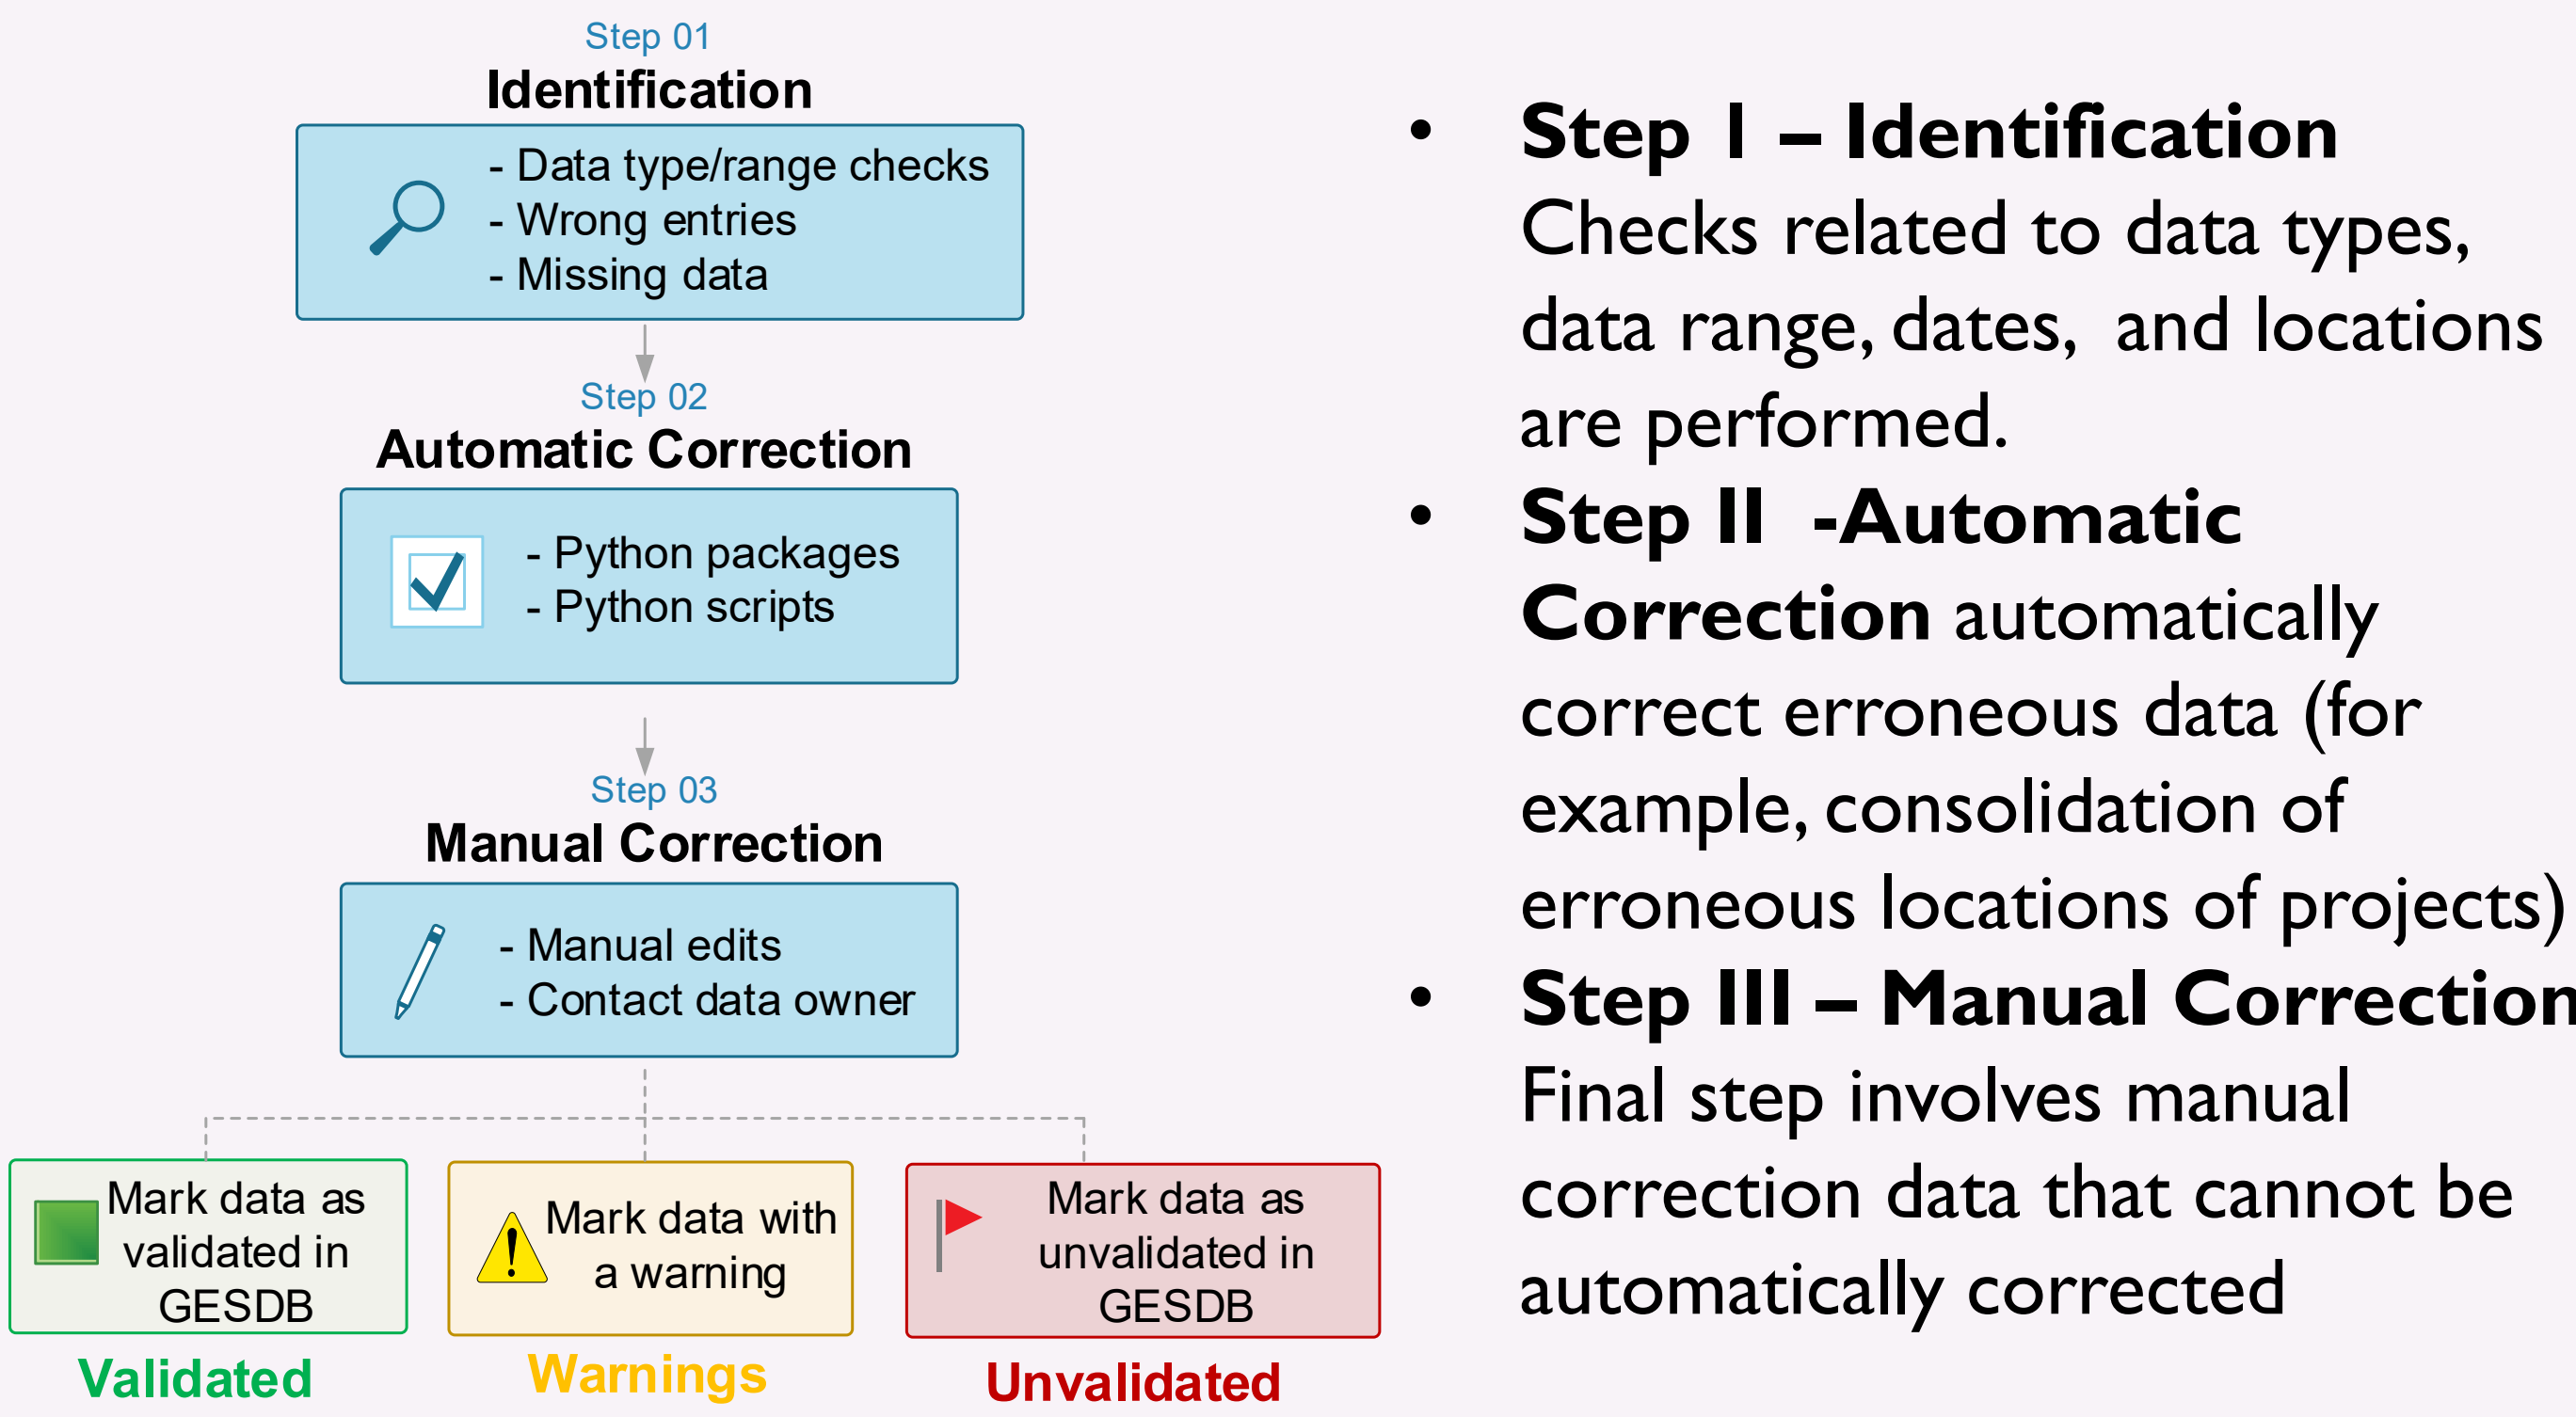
Step 01
Identification

- Data type/range checks
- Wrong entries
- Missing data

Step 02
Automatic Correction

- Python packages
- Python scripts

Step 03
Manual Correction

- Manual edits
- Contact data owner

Mark data as validated in GESDB

Mark data with a warning

Mark data as unvalidated in GESDB

Validated

Warnings

Unvalidated

• **Step I – Identification** Checks related to data types, data range, dates, and locations are performed.
• **Step II -Automatic Correction** automatically correct erroneous data (for example, consolidation of erroneous locations of projects)
• **Step III – Manual Correction** Final step involves manual correction data that cannot be automatically corrected